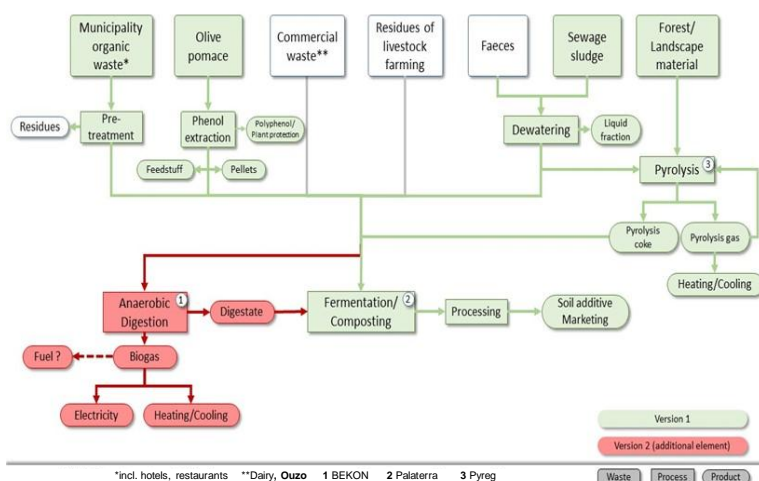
Municipality organic waste*

Olive pomace

Commercial waste**

Residues of livestock farming

Faeces

Sewage sludge

Forest/ Landscape material

Residues

Pre-treatment

Phenol extraction

Polyphenol/ Plant protection

Dewatering

Liquid fraction

Feedstuff

Pellets

Pyrolysis 3

Pyrolysis coke

Pyrolysis gas

Heating/Cooling

Anaerobic Digestion 1

Digestate

Fermentation/ Composting 2

Processing

Soil additive Marketing

Fuel ?

Biogas

Electricity

Heating/Cooling

Version 1

Version 2 (additional element)

*incl. hotels, restaurants **Dairy, **Ouzo** **1** BEKON **2** Palaterra **3** Pyreg

Waste Process Product